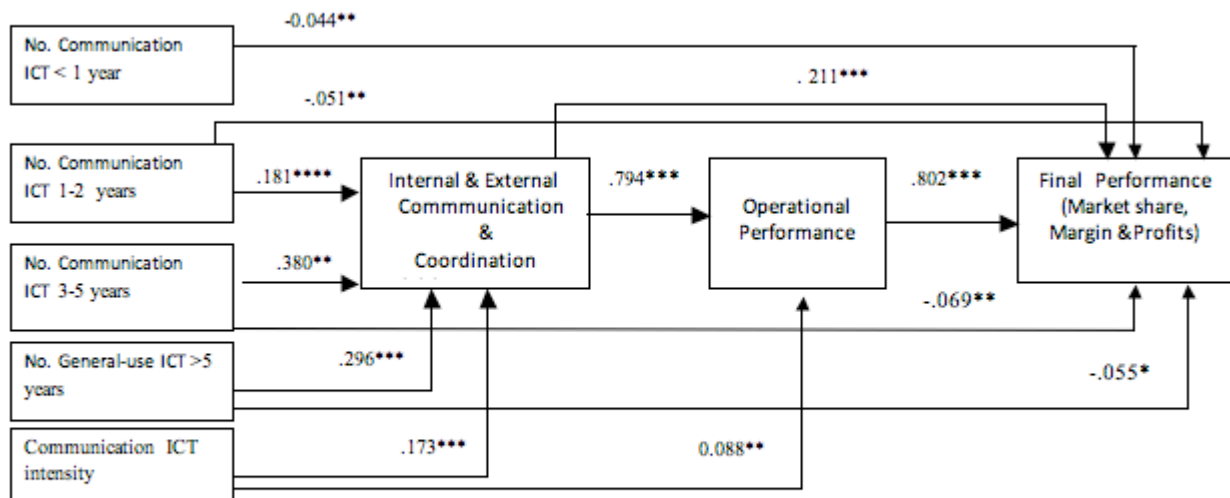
No. Communication ICT < 1 year

-0.044**

. 211***

-.051**

No. Communication ICT 1-2 years

.181****

Internal & External Commmunication & Coordination

.794***

Operational Performance

.802***

Final Performance (Market share, Margin &Profits)

No. Communication ICT 3-5 years

.380**

-.069**

No. General-use ICT >5 years

.296***

-.055*

Communication ICT intensity

.173***

0.088**